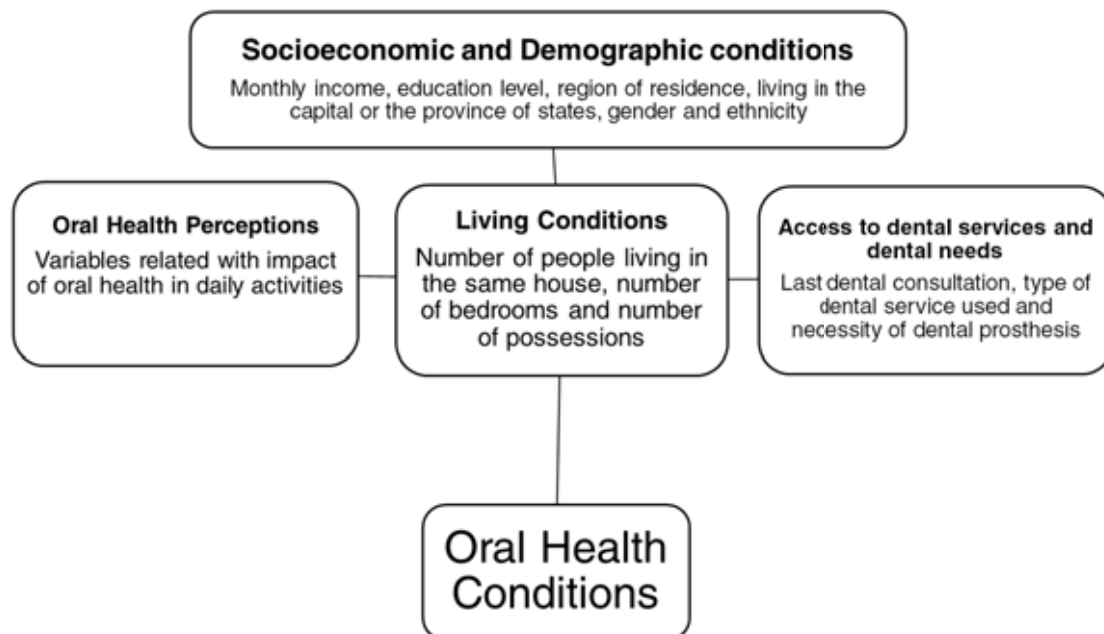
Socioeconomic and Demographic conditions

Monthly income, education level, region of residence, living in the capital or the province of states, gender and ethnicity

Oral Health Perceptions

Variables related with impact of oral health in daily activities

Living Conditions

Number of people living in the same house, number of bedrooms and number of possessions

Access to dental services and dental needs

Last dental consultation, type of dental service used and necessity of dental prosthesis

Oral Health Conditions